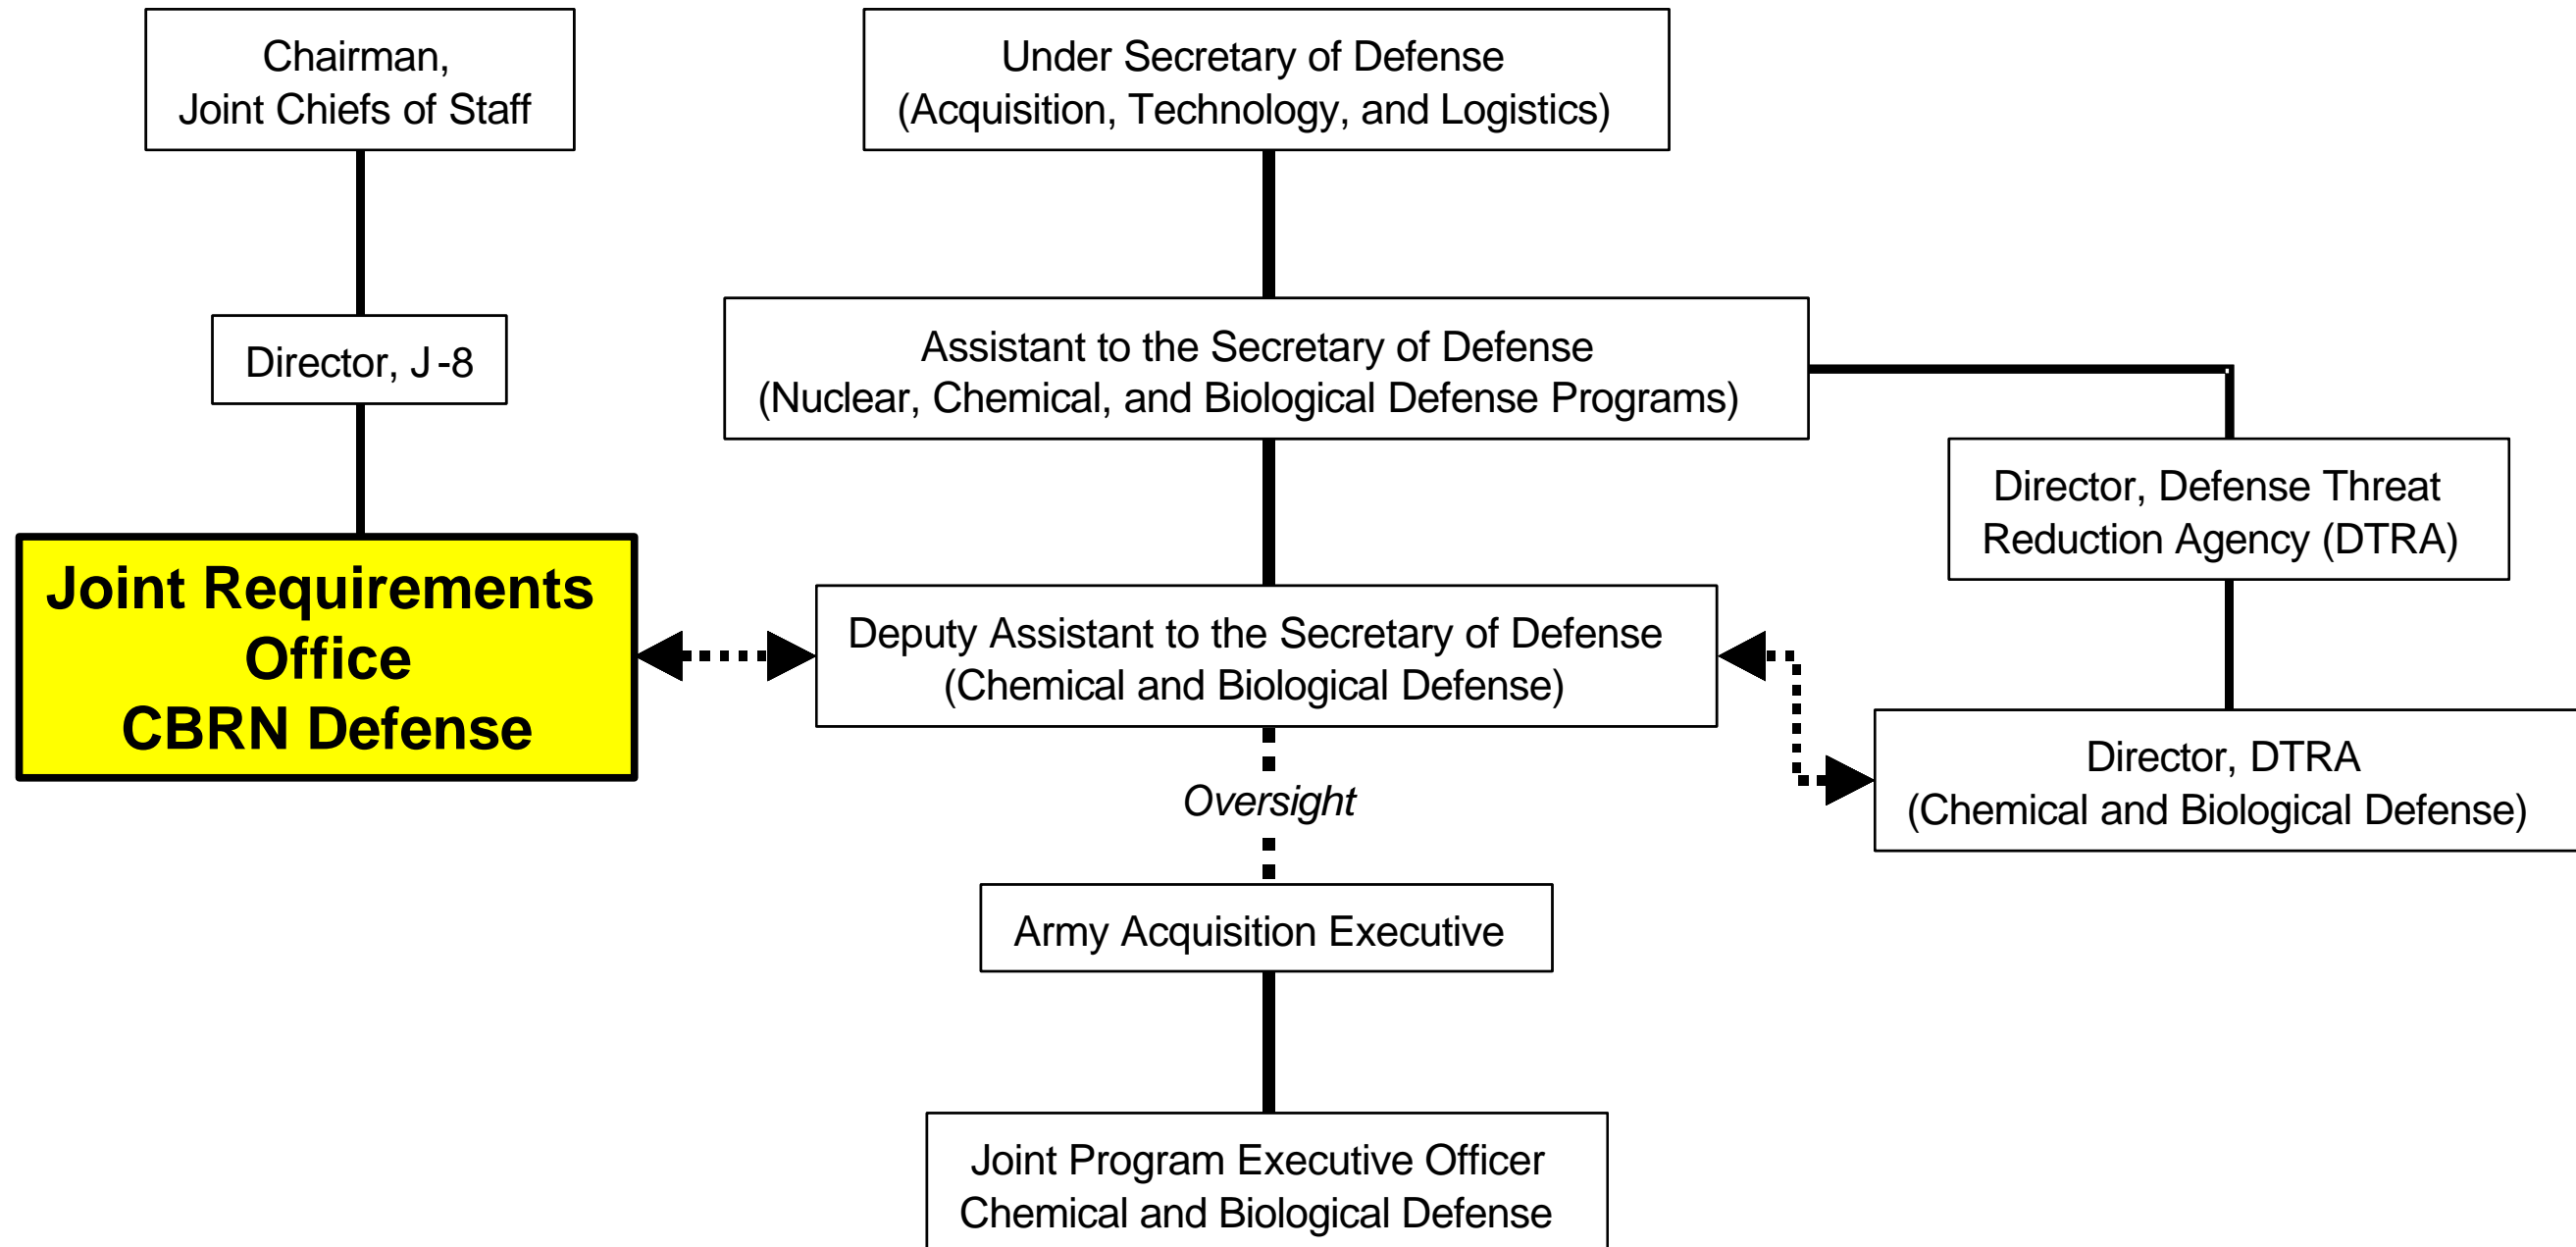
Chairman, Joint Chiefs of Staff

Under Secretary of Defense (Acquisition, Technology, and Logistics)

Director, J-8

Assistant to the Secretary of Defense (Nuclear, Chemical, and Biological Defense Programs)

Director, Defense Threat Reduction Agency (DTRA)

Joint Requirements Office CBRN Defense

Deputy Assistant to the Secretary of Defense (Chemical and Biological Defense)

Director, DTRA (Chemical and Biological Defense)

Oversight

Army Acquisition Executive

Joint Program Executive Officer Chemical and Biological Defense